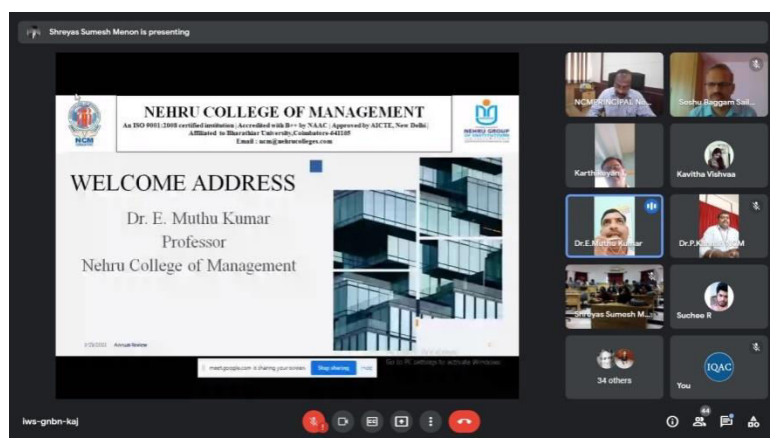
Shreyas Sumesh Menon is presenting

NEHRU COLLEGE OF MANAGEMENT
An ISO 9001:2008 certified institution | Accredited with B++ by NAAC | Approved by AICTE, New Delhi| Affiliated to Bharathiar University,Coimbatore-641105
Email : ncm@nehrucolleges.com

NCM

NEHRU GROUP OF INSTITUTIONS

WELCOME ADDRESS

Dr. E. Muthu Kumar
Professor
Nehru College of Management

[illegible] Annual Review

meet.google.com is sharing your screen. Stop sharing Hide

Go to PC settings to activate Windows.

NCM PRINCIPAL N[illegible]

Soshu Baggam Sail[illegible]

Karthikeyan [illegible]

Kavitha Vishvaa

Dr.E.Muthu Kumar

Dr.P.K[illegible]M

Shreyas Sumesh M...

Suchee R

34 others

IQAC

You

iws-gnbn-kaj

44